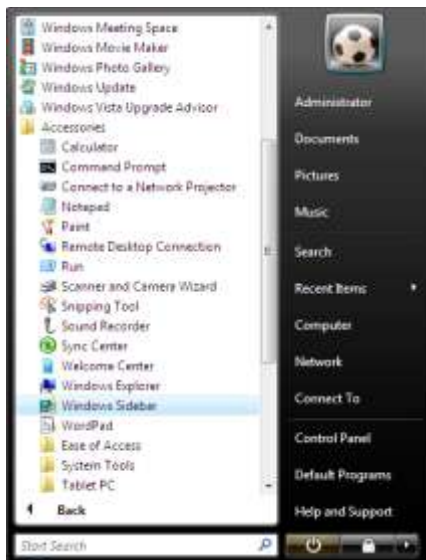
Windows Meeting Space
Windows Movie Maker
Windows Photo Gallery
Windows Update
Windows Vista Upgrade Advisor
Accessories
Calculator
Command Prompt
Connect to a Network Projector
Notepad
Paint
Remote Desktop Connection
Run
Scanner and Camera Wizard
Snipping Tool
Sound Recorder
Sync Center
Welcome Center
Windows Explorer
Windows Sidebar
WordPad
Ease of Access
System Tools
Tablet PC
Back
Start Search

Administrator
Documents
Pictures
Music
Search
Recent Items
Computer
Network
Connect To
Control Panel
Default Programs
Help and Support